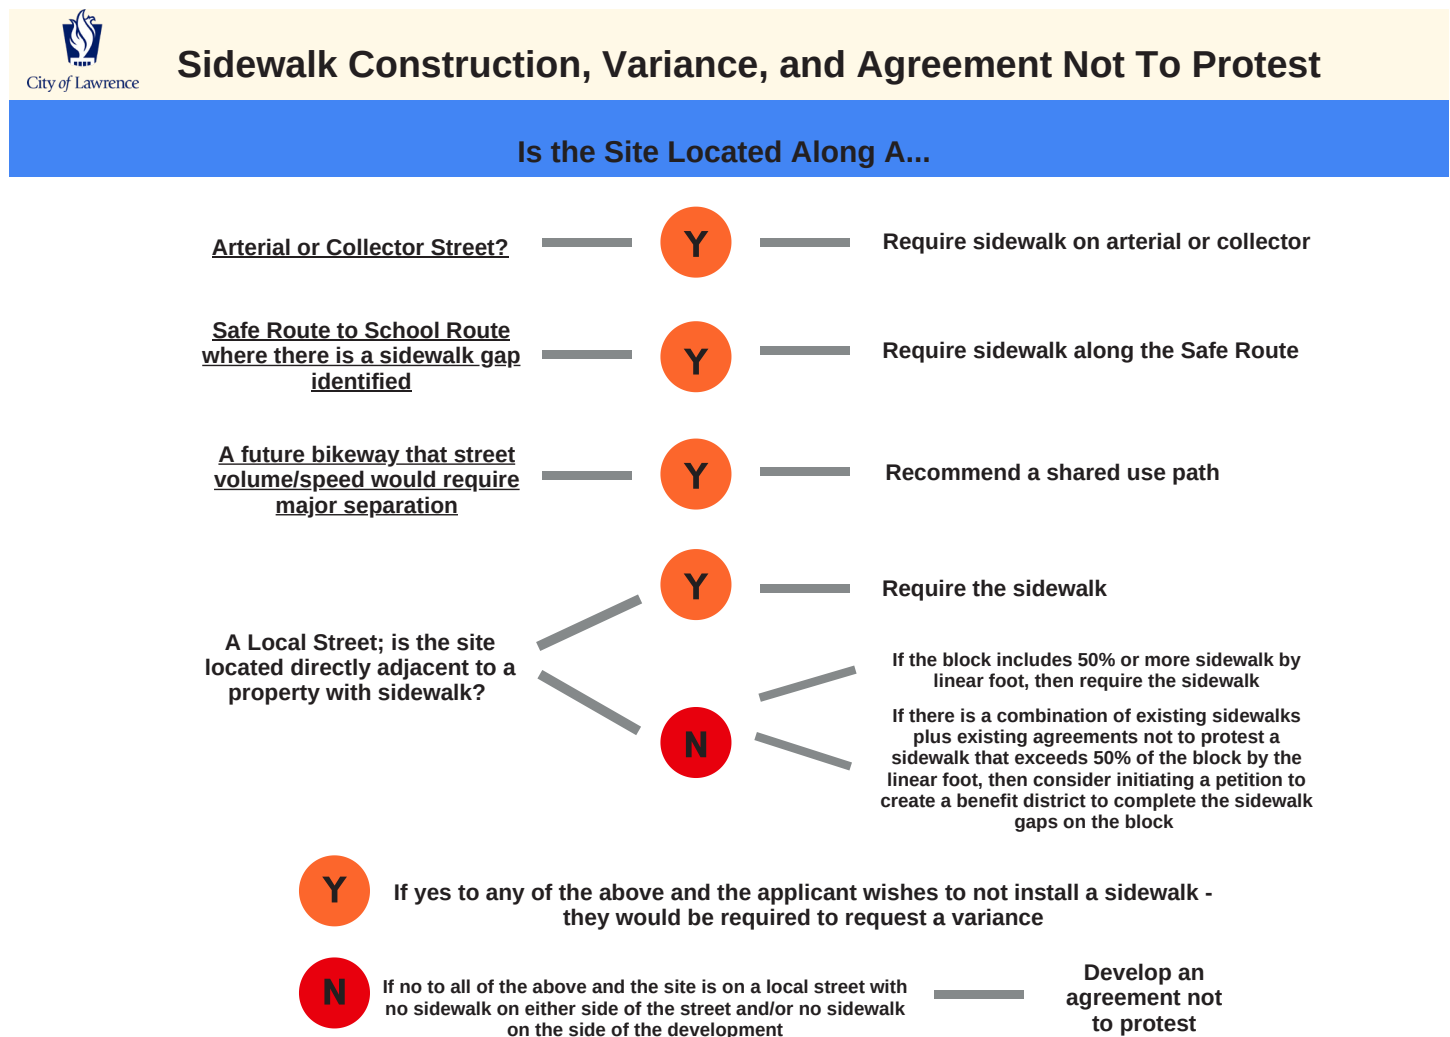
City of Lawrence

Sidewalk Construction, Variance, and Agreement Not To Protest

Is the Site Located Along A...

Arterial or Collector Street?

Y

Require sidewalk on arterial or collector

Safe Route to School Route where there is a sidewalk gap identified

Y

Require sidewalk along the Safe Route

A future bikeway that street volume/speed would require major separation

Y

Recommend a shared use path

Y

Require the sidewalk

A Local Street; is the site located directly adjacent to a property with sidewalk?

If the block includes 50% or more sidewalk by linear foot, then require the sidewalk

N

If there is a combination of existing sidewalks plus existing agreements not to protest a sidewalk that exceeds 50% of the block by the linear foot, then consider initiating a petition to create a benefit district to complete the sidewalk gaps on the block

Y

If yes to any of the above and the applicant wishes to not install a sidewalk - they would be required to request a variance

N

If no to all of the above and the site is on a local street with no sidewalk on either side of the street and/or no sidewalk on the side of the development

Develop an agreement not to protest